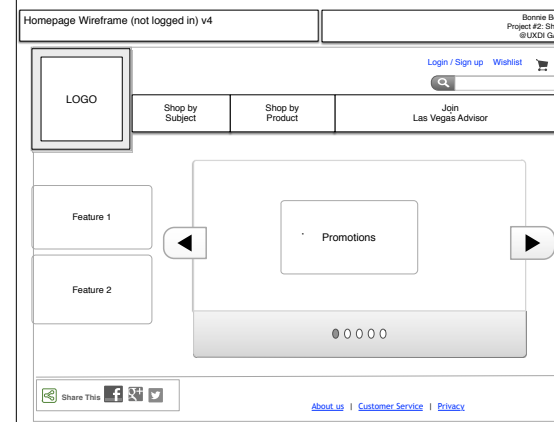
Homepage Wireframe (not logged in) v4

Bonnie B
Project #2: Sh
@UXDI G

LOGO

Login / Sign up Wishlist

Shop by Subject

Shop by Product

Join Las Vegas Advisor

Feature 1

Feature 2

Promotions

Share This

About us | Customer Service | Privacy